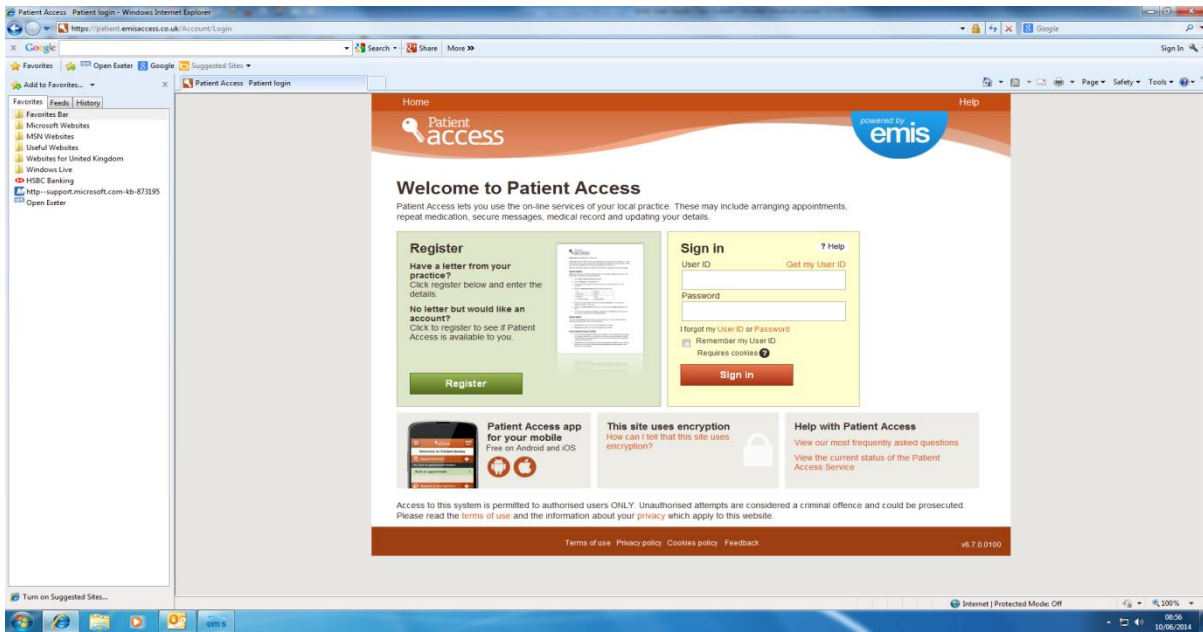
Patient Access Patient login - Windows Internet Explorer

https://patient.emisaccess.co.uk/Account/Login

Google

Search Share More »

Sign In

Favorites Open Exeter Google Suggested Sites

Add to Favorites...

Patient Access Patient login

Page Safety Tools

Favorites Feeds History

Favorites Bar
Microsoft Websites
MSN Websites
Useful Websites
Websites for United Kingdom
Windows Live
HSBC Banking
http--support.microsoft.com-kb-873195
Open Exeter

Turn on Suggested Sites...

Home

Help

Patient access

powered by emis

Welcome to Patient Access

Patient Access lets you use the on-line services of your local practice. These may include arranging appointments, repeat medication, secure messages, medical record and updating your details.

Register

Have a letter from your practice?
Click register below and enter the details.

No letter but would like an account?
Click to register to see if Patient Access is available to you.

Register

Sign in

? Help

User ID

Get my User ID

Password

I forgot my User ID or Password

Remember my User ID

Requires cookies

Sign in

Patient Access app for your mobile
Free on Android and iOS

This site uses encryption
How can I tell that this site uses encryption?

Help with Patient Access
View our most frequently asked questions
View the current status of the Patient Access Service

Access to this system is permitted to authorised users ONLY. Unauthorised attempts are considered a criminal offence and could be prosecuted. Please read the terms of use and the information about your privacy which apply to this website.

Terms of use Privacy policy Cookies policy Feedback

v6.7.0.0100

Internet | Protected Mode: Off

100%

08:56
10/06/2014